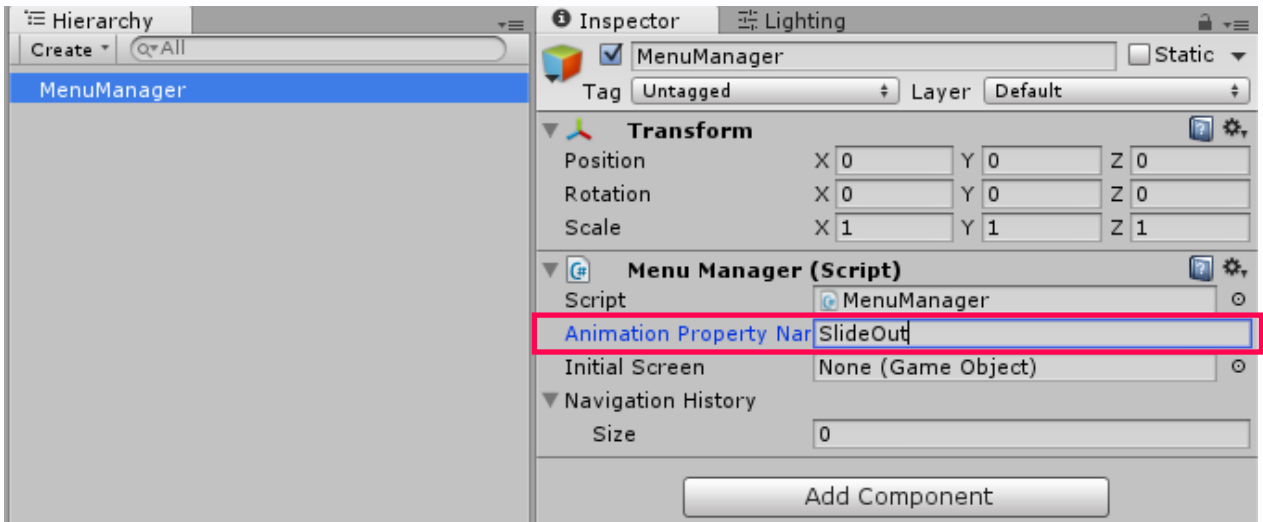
Hierarchy
Create
All
MenuManager

Inspector
Lighting
MenuManager
Static
Tag Untagged
Layer Default

Transform
Position X 0 Y 0 Z 0
Rotation X 0 Y 0 Z 0
Scale X 1 Y 1 Z 1

Menu Manager (Script)
Script MenuManager
Animation Property Nar SlideOut
Initial Screen None (Game Object)
Navigation History
Size 0

Add Component